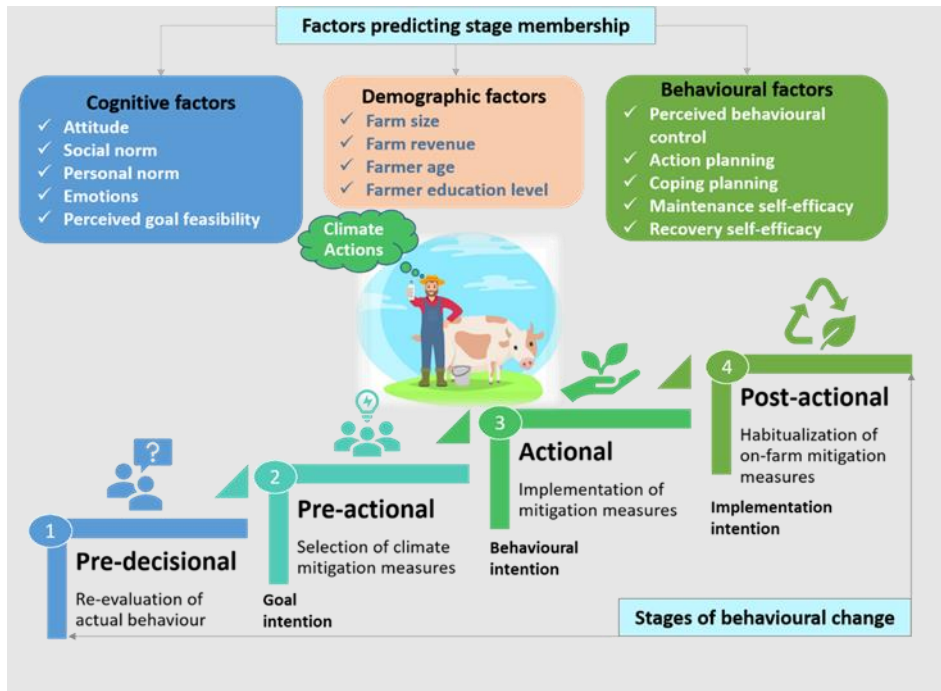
Factors predicting stage membership

Cognitive factors
✓ Attitude
✓ Social norm
✓ Personal norm
✓ Emotions
✓ Perceived goal feasibility

Demographic factors
✓ Farm size
✓ Farm revenue
✓ Farmer age
✓ Farmer education level

Behavioural factors
✓ Perceived behavioural control
✓ Action planning
✓ Coping planning
✓ Maintenance self-efficacy
✓ Recovery self-efficacy

Climate Actions

4 Post-actional
Habitualization of on-farm mitigation measures

Implementation intention

3 Actional
Implementation of mitigation measures

Behavioural intention

2 Pre-actional
Selection of climate mitigation measures

Goal intention

1 Pre-decisional
Re-evaluation of actual behaviour

Stages of behavioural change